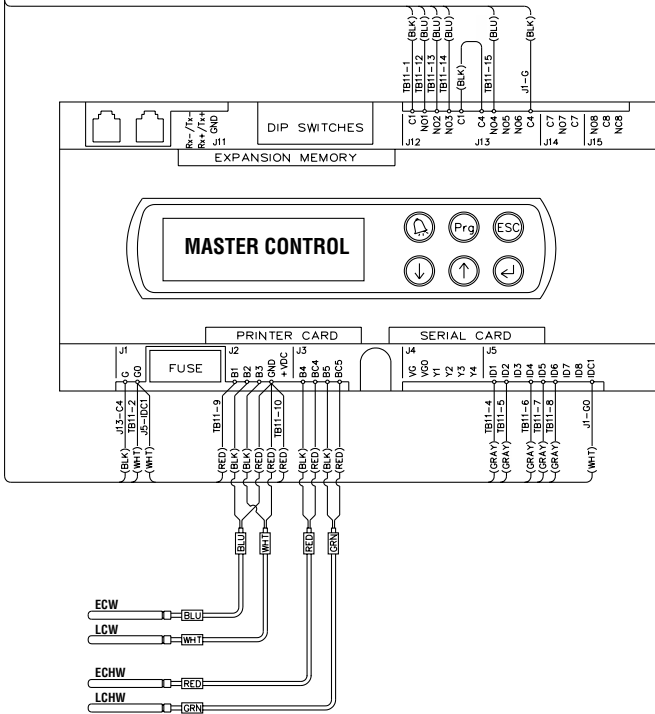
(BLK)
(BLU)
(BLU)
(BLU)
(BLU)
(BLK)
TB11-1
TB11-12
TB11-13
TB11-14
(BLK)
TB11-15
J1-G
C1
NO1
NO2
NO3
C1
C4
NO4
NO5
NO6
C4
C7
NO7
C7
NO8
C8
NC8
J12
J13
J14
J15
Rx-/Tx-
Rx+/Tx+
GND
J11
DIP SWITCHES
EXPANSION MEMORY

MASTER CONTROL
Prg
ESC

PRINTER CARD
SERIAL CARD
J1
FUSE
J2
J3
J4
J5
G
G0
B1
B2
B3
GND
+VDC
B4
BC4
B5
BC5
VG
VG0
Y1
Y2
Y3
Y4
ID1
ID2
ID3
ID4
ID5
ID6
ID7
ID8
IDC1
J13-C4
TB11-2
J5-IDC1
TB11-9
TB11-10
TB11-4
TB11-5
TB11-6
TB11-7
TB11-8
J1-G0
(BLK)
(WHT)
(WHT)
(RED)
(BLK)
(BLK)
(RED)
(RED)
(BLK)
(RED)
(BLK)
(RED)
(GRAY)
(GRAY)
(GRAY)
(GRAY)
(GRAY)
(WHT)
BLU
WHT
RED
GRN
ECW
BLU
LCW
WHT
ECHW
RED
LCHW
GRN